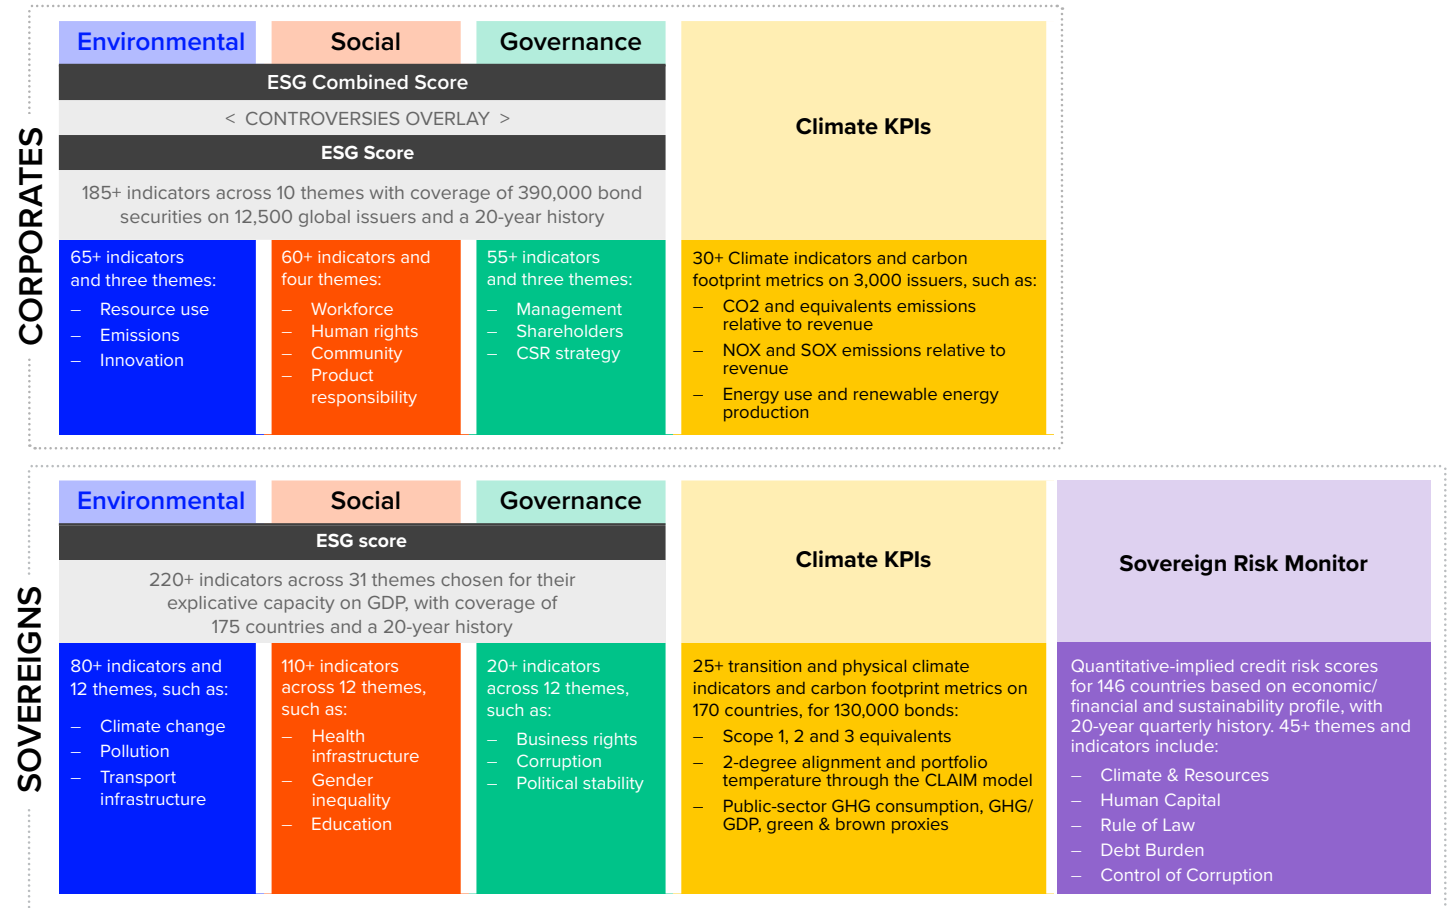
CORPORATES

Environmental

Social

Governance

ESG Combined Score

< CONTROVERSIES OVERLAY >

ESG Score

185+ indicators across 10 themes with coverage of 390,000 bond securities on 12,500 global issuers and a 20-year history

65+ indicators and three themes:
– Resource use
– Emissions
– Innovation

60+ indicators and four themes:
– Workforce
– Human rights
– Community
– Product responsibility

55+ indicators and three themes:
– Management
– Shareholders
– CSR strategy

Climate KPIs

30+ Climate indicators and carbon footprint metrics on 3,000 issuers, such as:
– CO2 and equivalents emissions relative to revenue
– NOX and SOX emissions relative to revenue
– Energy use and renewable energy production

SOVEREIGNS

Environmental

Social

Governance

ESG score

220+ indicators across 31 themes chosen for their explicative capacity on GDP, with coverage of 175 countries and a 20-year history

80+ indicators and 12 themes, such as:
– Climate change
– Pollution
– Transport infrastructure

110+ indicators across 12 themes, such as:
– Health infrastructure
– Gender inequality
– Education

20+ indicators across 12 themes, such as:
– Business rights
– Corruption
– Political stability

Climate KPIs

25+ transition and physical climate indicators and carbon footprint metrics on 170 countries, for 130,000 bonds:
– Scope 1, 2 and 3 equivalents
– 2-degree alignment and portfolio temperature through the CLAIM model
– Public-sector GHG consumption, GHG/ GDP, green & brown proxies

Sovereign Risk Monitor

Quantitative-implied credit risk scores for 146 countries based on economic/ financial and sustainability profile, with 20-year quarterly history. 45+ themes and indicators include:
– Climate & Resources
– Human Capital
– Rule of Law
– Debt Burden
– Control of Corruption